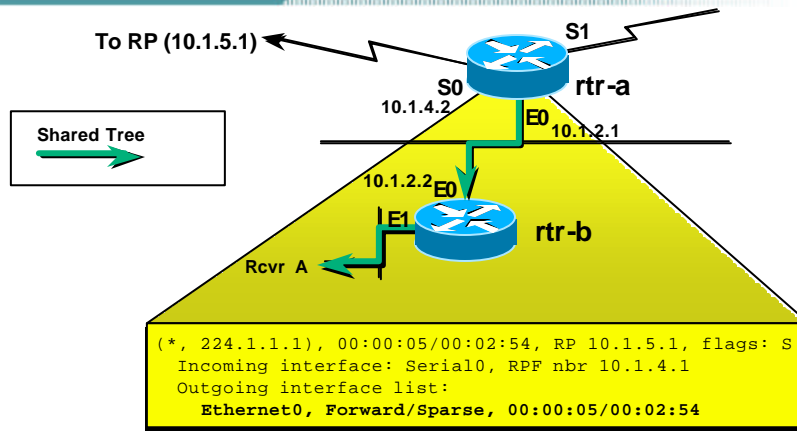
To RP (10.1.5.1)

S1

S0

rtr-a

10.1.4.2

E0

10.1.2.1

Shared Tree

10.1.2.2

E0

E1

rtr-b

Rcvr A

(*, 224.1.1.1), 00:00:05/00:02:54, RP 10.1.5.1, flags: S
Incoming interface: Serial0, RPF nbr 10.1.4.1
Outgoing interface list:
Ethernet0, Forward/Sparse, 00:00:05/00:02:54